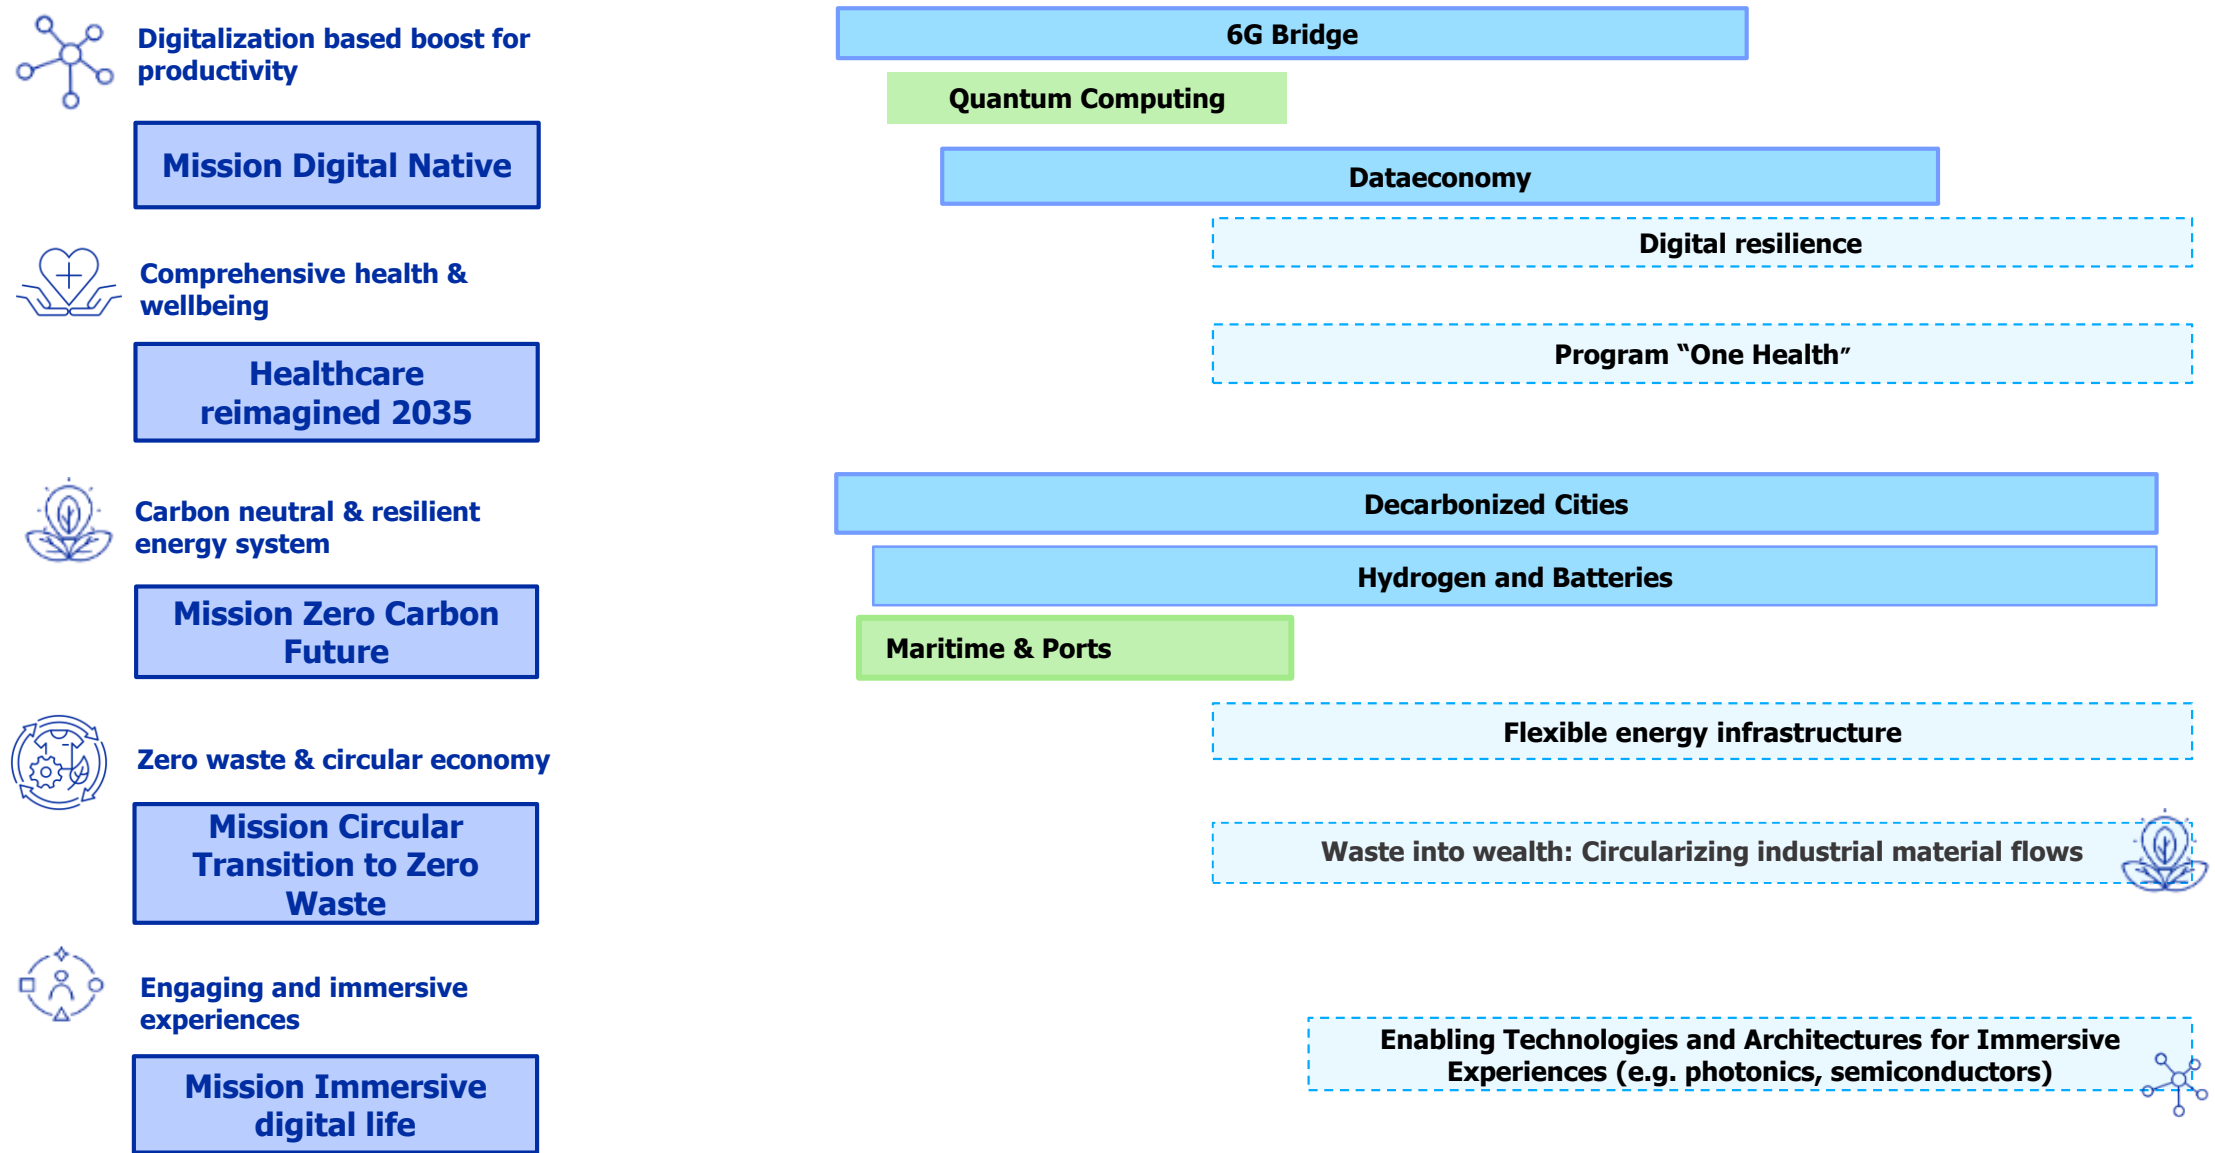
Digitalization based boost for productivity

Mission Digital Native

Comprehensive health & wellbeing

Healthcare reimagined 2035

Carbon neutral & resilient energy system

Mission Zero Carbon Future

Zero waste & circular economy

Mission Circular Transition to Zero Waste

Engaging and immersive experiences

Mission Immersive digital life

6G Bridge

Quantum Computing

Dataeconomy

Digital resilience

Program "One Health"

Decarbonized Cities

Hydrogen and Batteries

Maritime & Ports

Flexible energy infrastructure

Waste into wealth: Circularizing industrial material flows

Enabling Technologies and Architectures for Immersive Experiences (e.g. photonics, semiconductors)